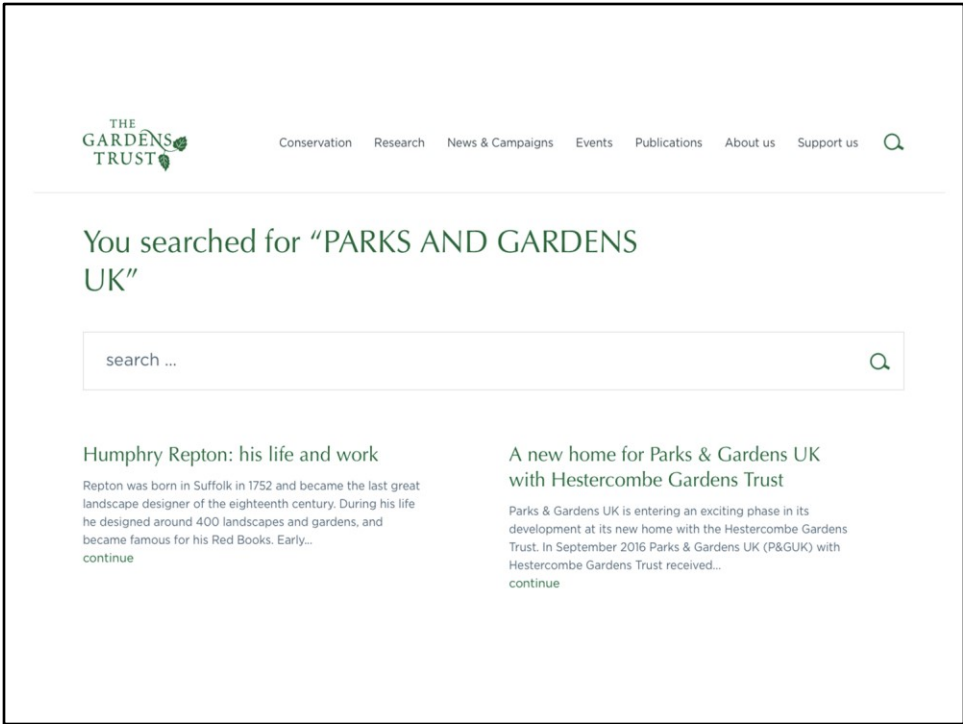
THE GARDENS TRUST

Conservation Research News & Campaigns Events Publications About us Support us

You searched for “PARKS AND GARDENS UK”

search ...

Humphry Repton: his life and work

Repton was born in Suffolk in 1752 and became the last great landscape designer of the eighteenth century. During his life he designed around 400 landscapes and gardens, and became famous for his Red Books. Early...
continue

A new home for Parks & Gardens UK with Hestercombe Gardens Trust

Parks & Gardens UK is entering an exciting phase in its development at its new home with the Hestercombe Gardens Trust. In September 2016 Parks & Gardens UK (P&GUK) with Hestercombe Gardens Trust received...
continue